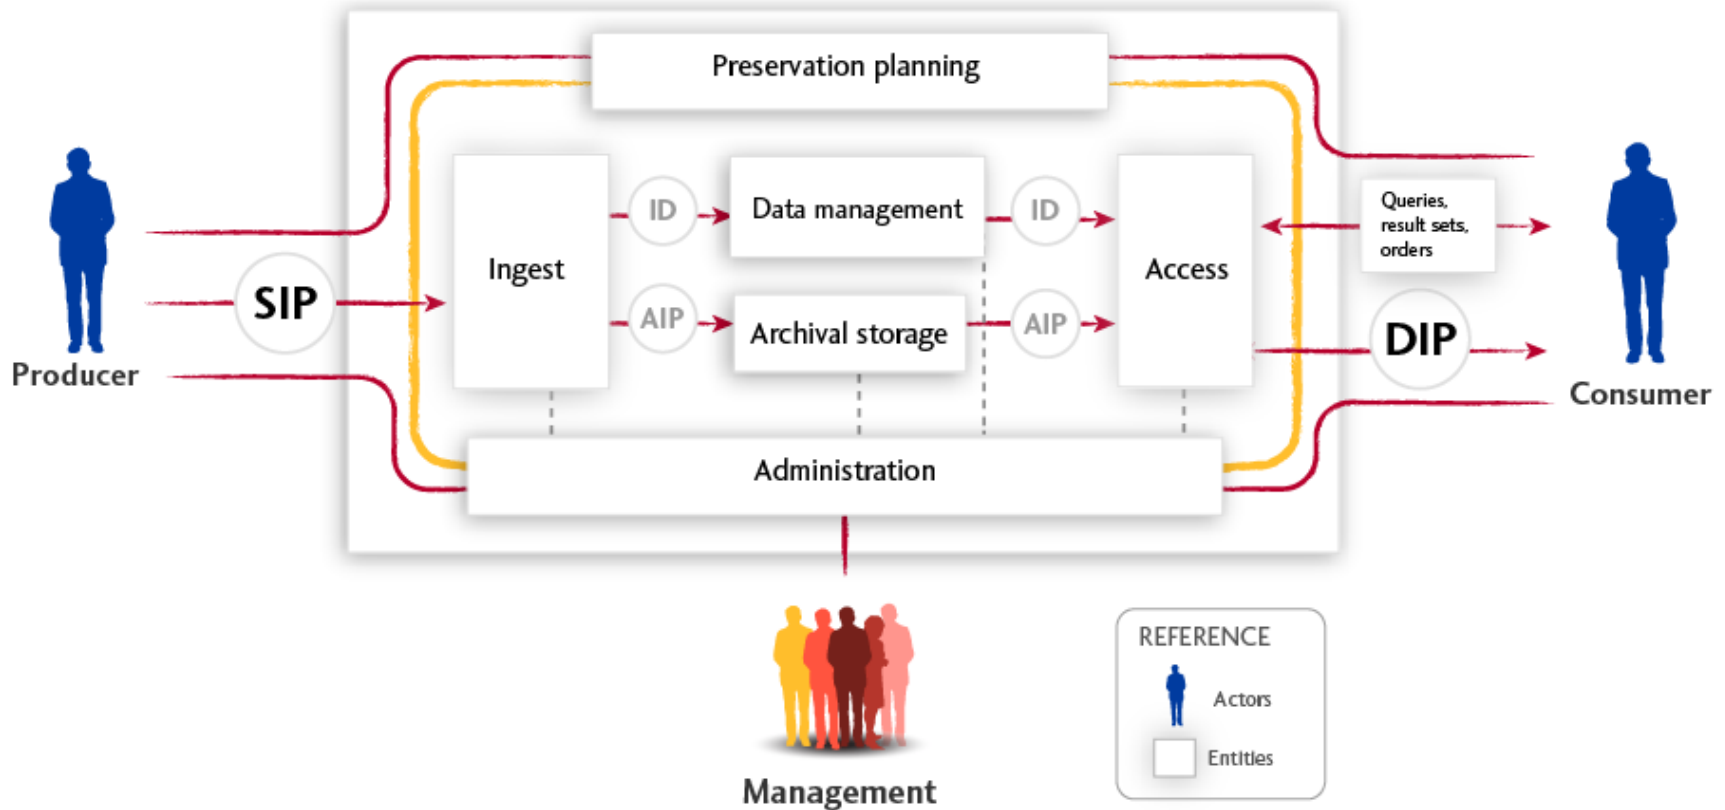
Preservation planning

Producer

SIP

Ingest

ID

AIP

Data management

Archival storage

ID

AIP

Access

Queries, result sets, orders

DIP

Consumer

Administration

Management

REFERENCE

Actors

Entities